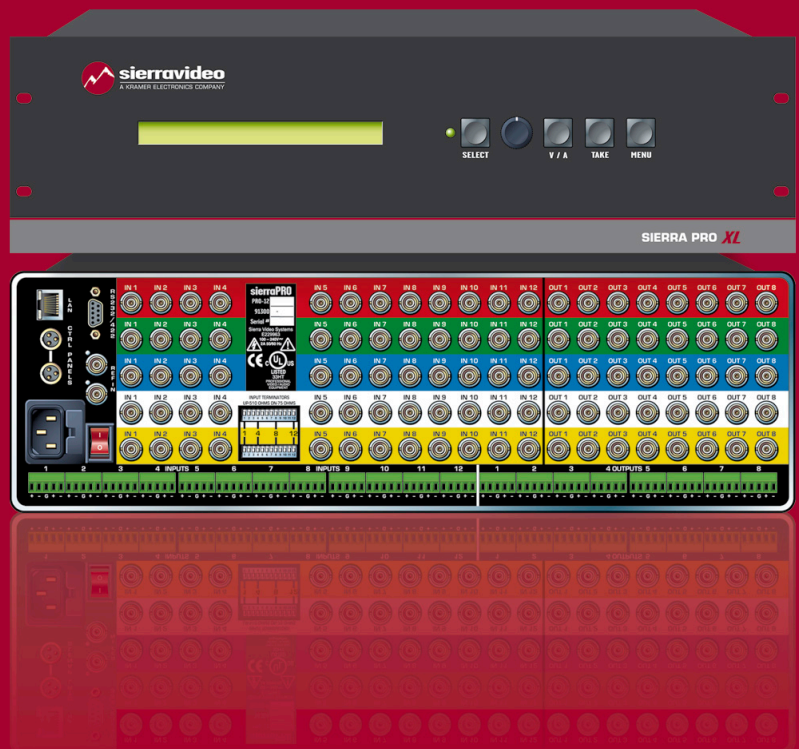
sierravideo
A KRAMER ELECTRONICS COMPANY

SELECT
V / A
TAKE
MENU

SIERRA PRO XL

LAN
RS232/422
CTRL PANELS
REF IN

IN 1 IN 2 IN 3 IN 4
IN 1 IN 2 IN 3 IN 4
IN 1 IN 2 IN 3 IN 4
IN 1 IN 2 IN 3 IN 4
IN 1 IN 2 IN 3 IN 4

sierraPRO
PRO-12
9130
Serial #
Sierra Video Systems
LISTED

INPUT TERMINATORS
1 4 8 12

IN 5 IN 6 IN 7 IN 8 IN 9 IN 10 IN 11 IN 12
IN 5 IN 6 IN 7 IN 8 IN 9 IN 10 IN 11 IN 12
IN 5 IN 6 IN 7 IN 8 IN 9 IN 10 IN 11 IN 12
IN 5 IN 6 IN 7 IN 8 IN 9 IN 10 IN 11 IN 12
IN 5 IN 6 IN 7 IN 8 IN 9 IN 10 IN 11 IN 12

OUT 1 OUT 2 OUT 3 OUT 4 OUT 5 OUT 6 OUT 7 OUT 8
OUT 1 OUT 2 OUT 3 OUT 4 OUT 5 OUT 6 OUT 7 OUT 8
OUT 1 OUT 2 OUT 3 OUT 4 OUT 5 OUT 6 OUT 7 OUT 8
OUT 1 OUT 2 OUT 3 OUT 4 OUT 5 OUT 6 OUT 7 OUT 8
OUT 1 OUT 2 OUT 3 OUT 4 OUT 5 OUT 6 OUT 7 OUT 8

1 2 3 4 INPUTS 5 6 7 8 INPUTS 9 10 11 12
1 2 3 4 OUTPUTS 5 6 7 8